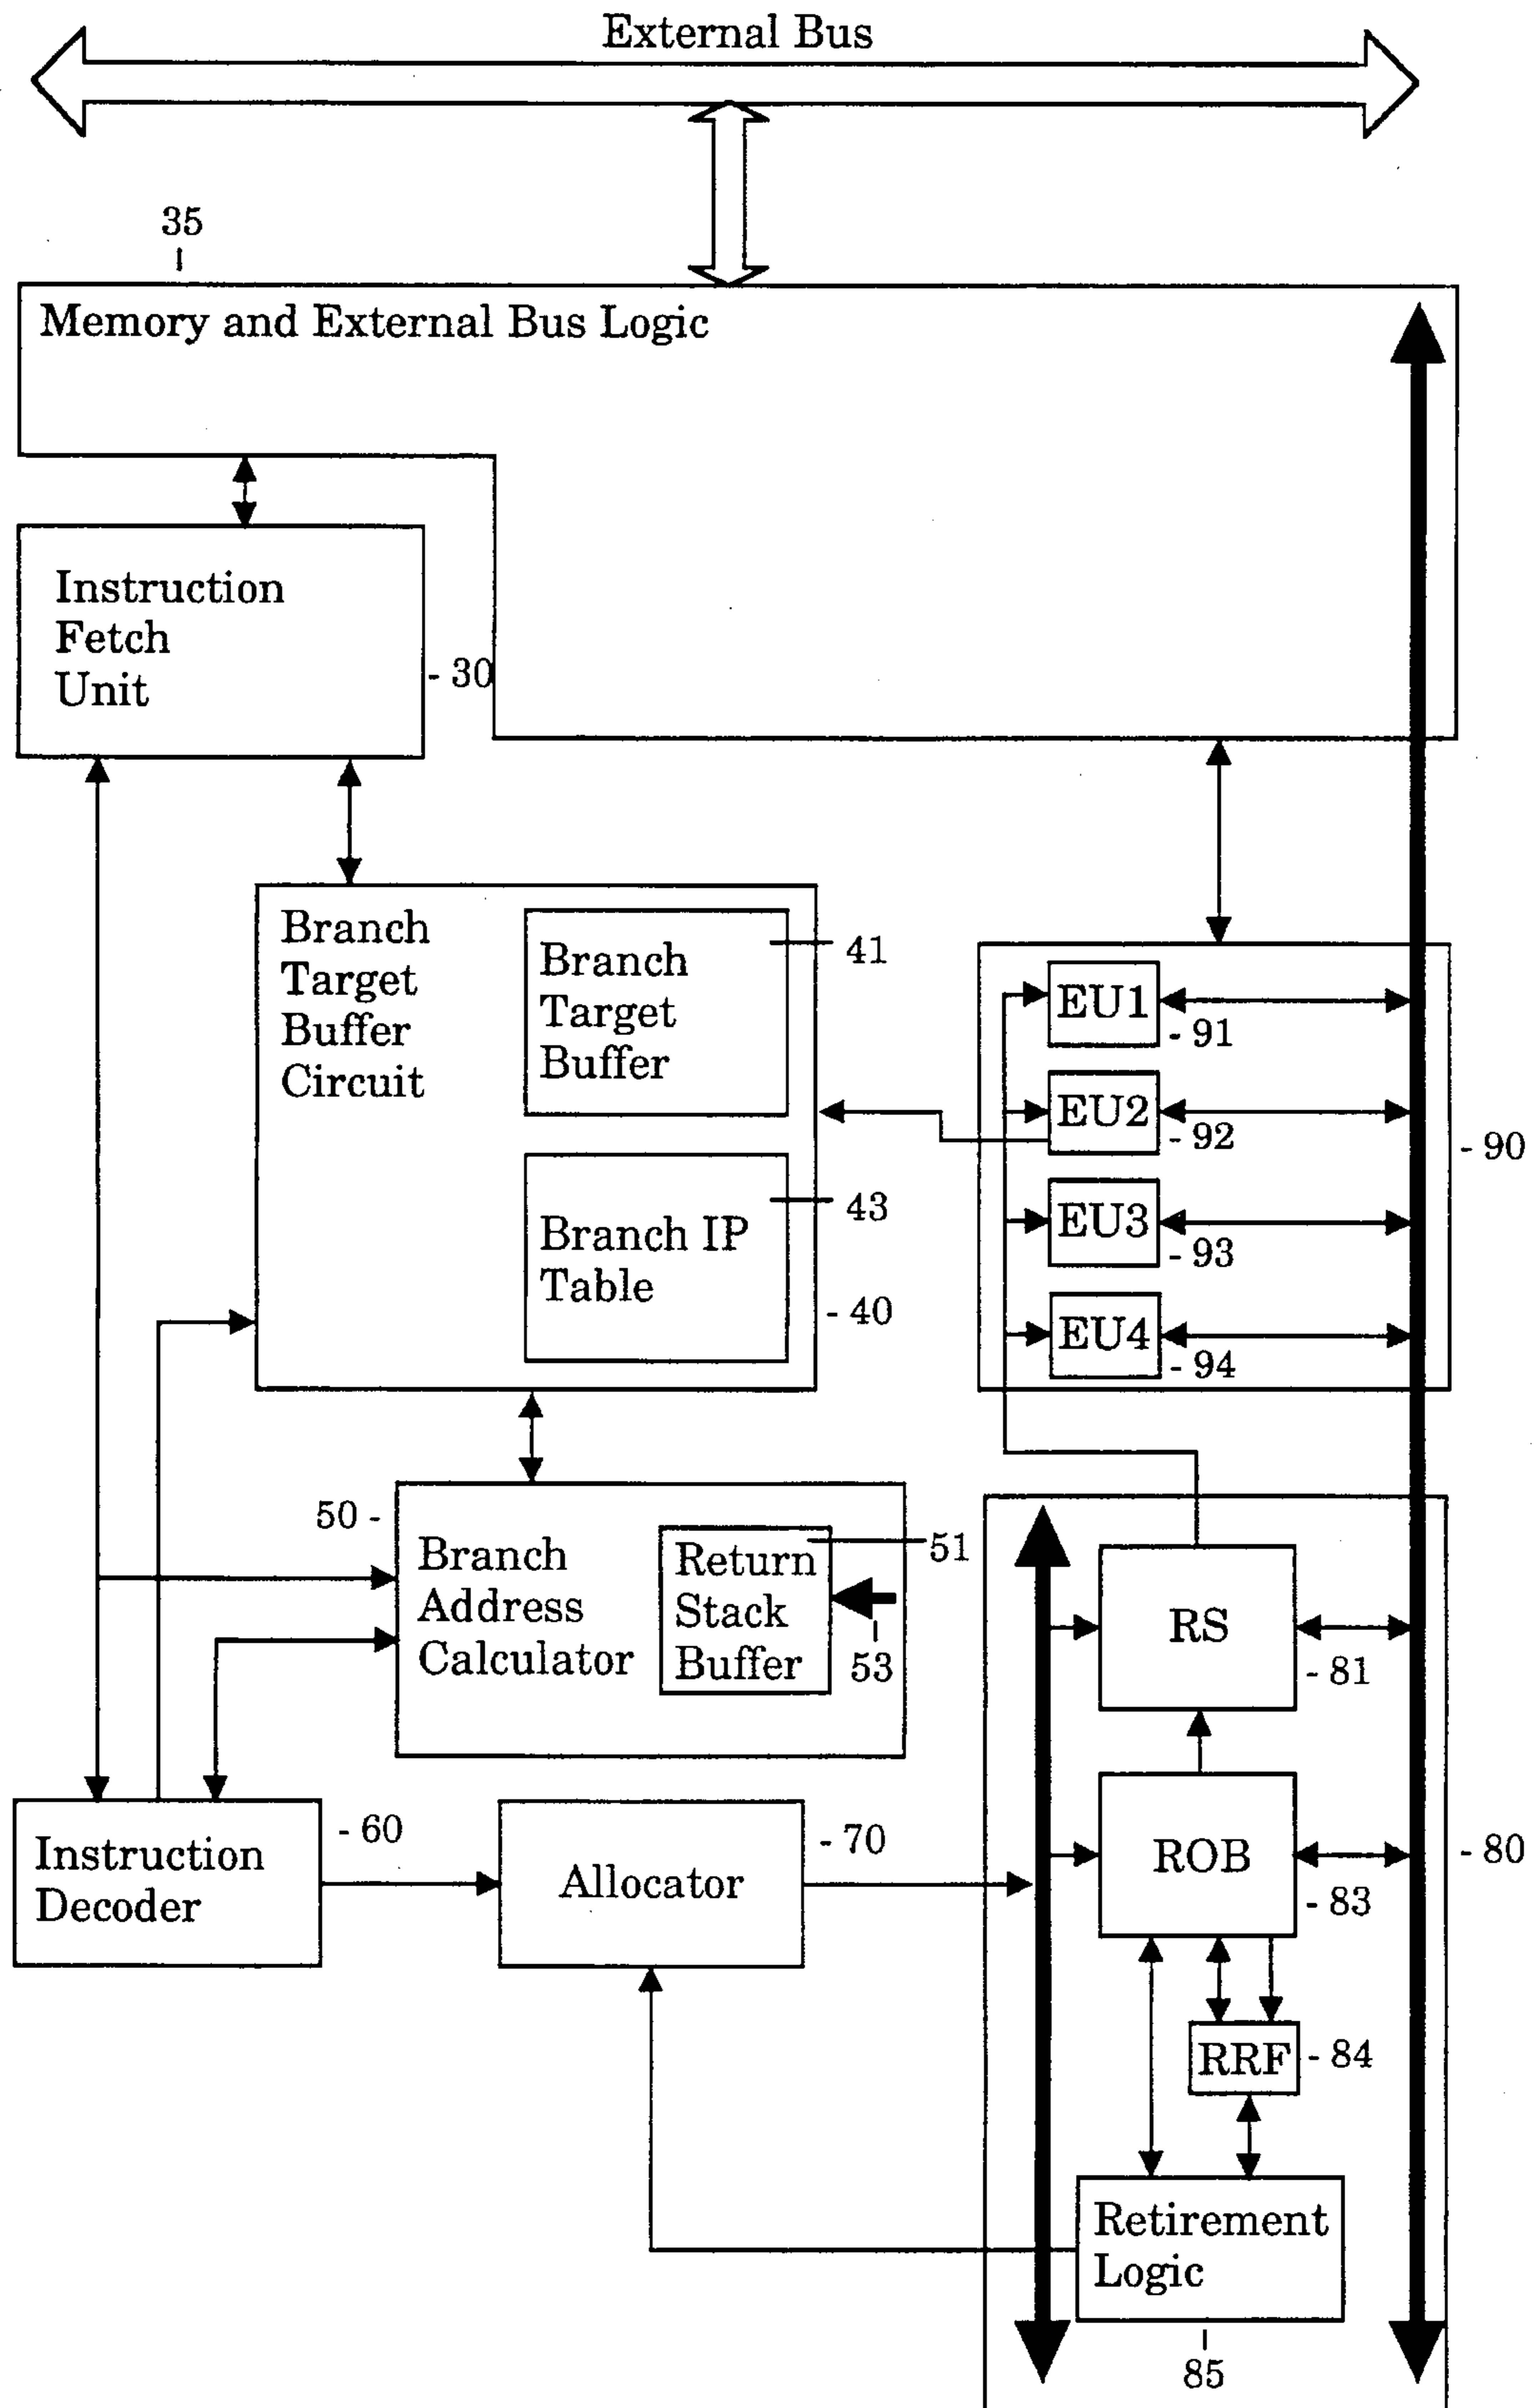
External Bus

35

Memory and External Bus Logic

Instruction Fetch Unit

- 30

Branch Target Buffer Circuit

Branch Target Buffer

41

Branch IP Table

43

- 40

EU1

- 91

EU2

- 92

EU3

- 93

EU4

- 94

- 90

50 -

Branch Address Calculator

Return Stack Buffer

51

53

RS

- 81

Instruction Decoder

- 60

Allocator

- 70

ROB

- 83

- 80

RRF

- 84

Retirement Logic

85